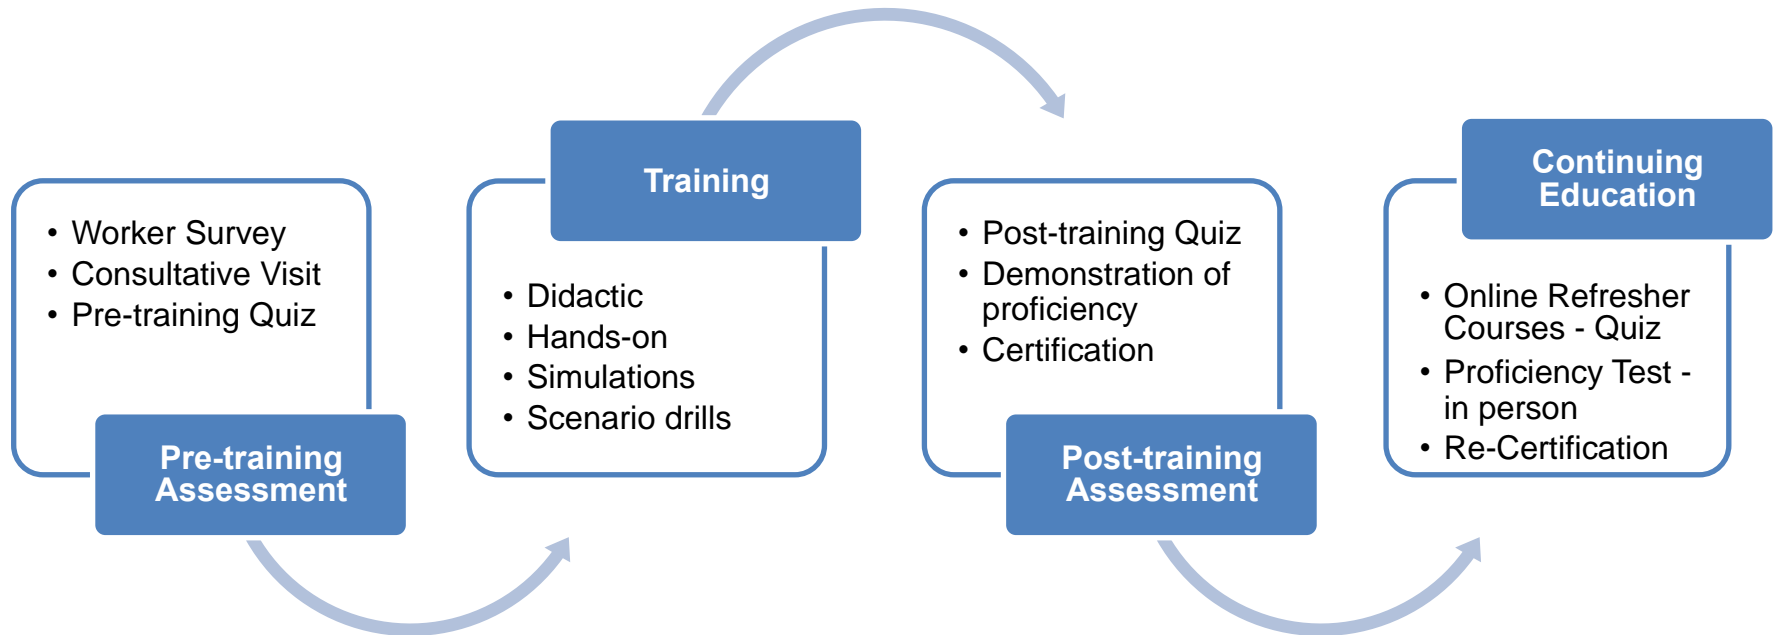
- Worker Survey
- Consultative Visit
- Pre-training Quiz

Pre-training Assessment

Training

- Didactic
- Hands-on
- Simulations
- Scenario drills

- Post-training Quiz
- Demonstration of proficiency
- Certification

Post-training Assessment

Continuing Education

- Online Refresher Courses - Quiz
- Proficiency Test - in person
- Re-Certification